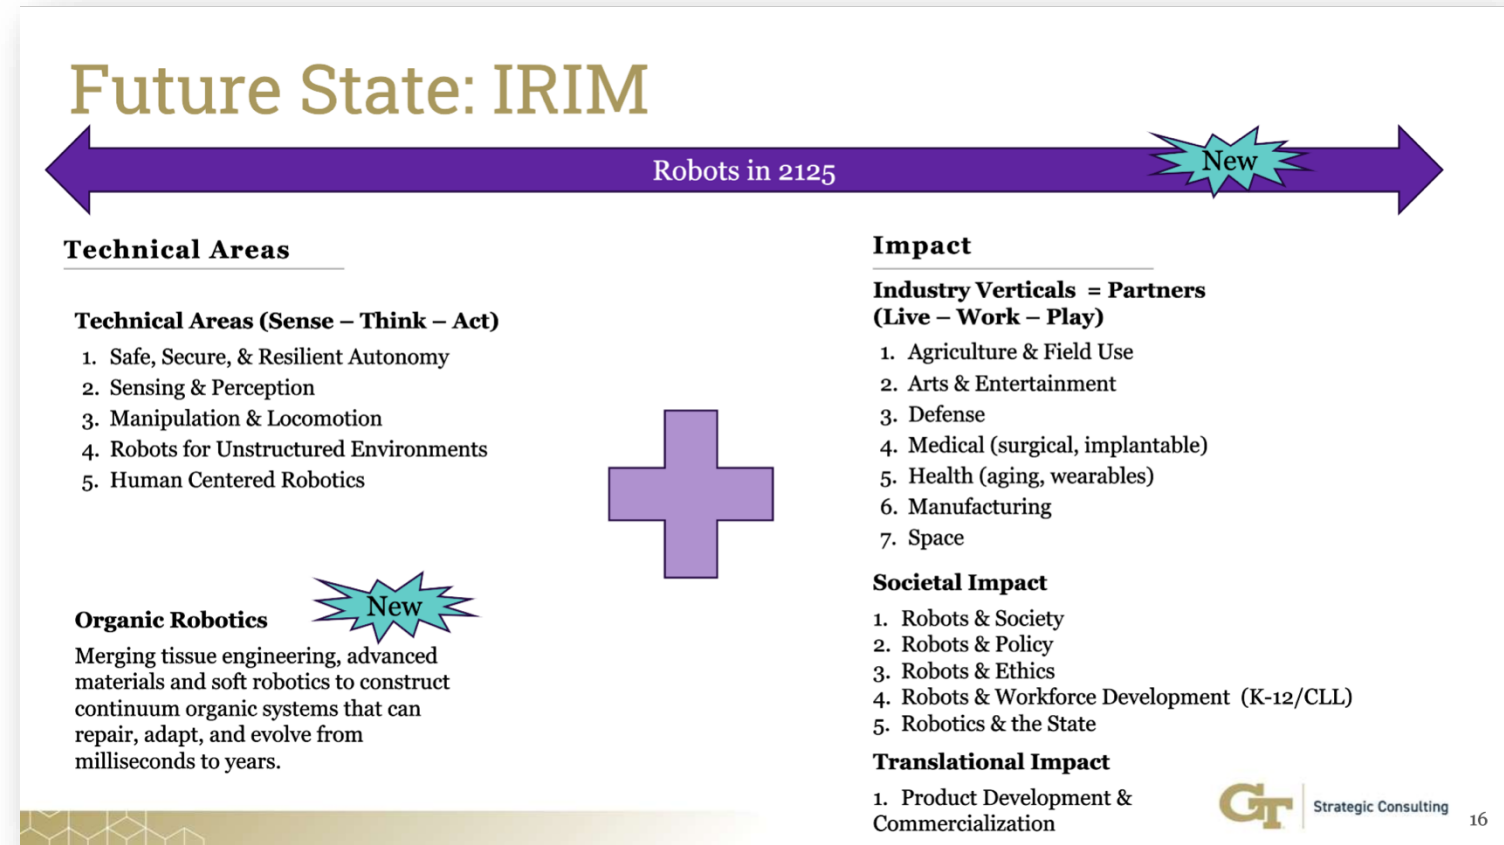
Future State: IRIM

Robots in 2125

New

Technical Areas

Technical Areas (Sense – Think – Act)

1. Safe, Secure, & Resilient Autonomy
2. Sensing & Perception
3. Manipulation & Locomotion
4. Robots for Unstructured Environments
5. Human Centered Robotics

Organic Robotics

New

Merging tissue engineering, advanced materials and soft robotics to construct continuum organic systems that can repair, adapt, and evolve from milliseconds to years.

Impact

Industry Verticals = Partners (Live – Work – Play)

1. Agriculture & Field Use
2. Arts & Entertainment
3. Defense
4. Medical (surgical, implantable)
5. Health (aging, wearables)
6. Manufacturing
7. Space

Societal Impact

1. Robots & Society
2. Robots & Policy
3. Robots & Ethics
4. Robots & Workforce Development (K-12/CLL)
5. Robotics & the State

Translational Impact

1. Product Development & Commercialization

GT Strategic Consulting

16